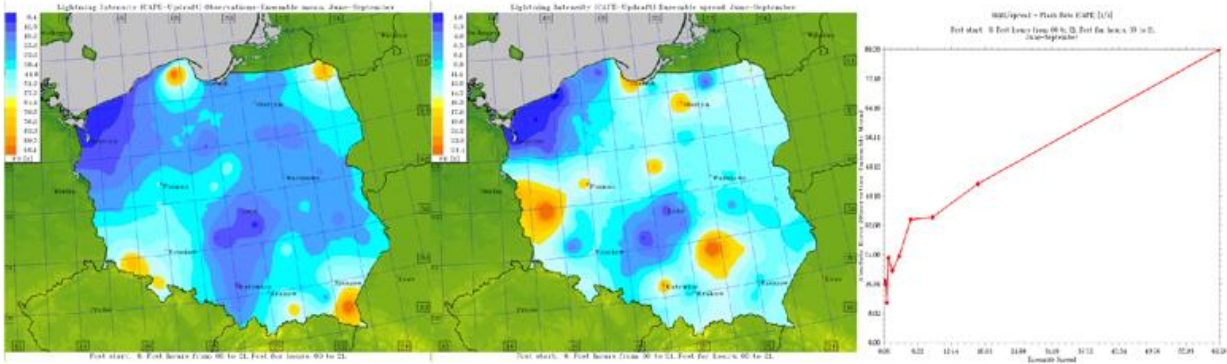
Lightning Intensity (CAPE-Updraft) Observations-Ensemble mean June-September

Gdańsk

Olsztyn

Szczecin

Poznań

Warszawa

Łódź

Wrocław

Katowice

Kraków

Rzeszów

Fcst start: 0. Fcst hours from 00 to 21. Fcst for hours 00 to 21.

Lightning Intensity (CAPE-Updraft) Ensemble spread June-September

Gdańsk

Olsztyn

Szczecin

Poznań

Warszawa

Łódź

Wrocław

Katowice

Kraków

Rzeszów

Fcst start: 0. Fcst hours from 00 to 21. Fcst for hours 00 to 21.

RMSE/spread - Flash Rate (CAPE) [1/h]

Fcst start: 0. Fcst hours from 00 to 21. Fcst for hours 00 to 21.

(June-September)

Absolute Error Observations-Ensemble Mean

Ensemble Spread